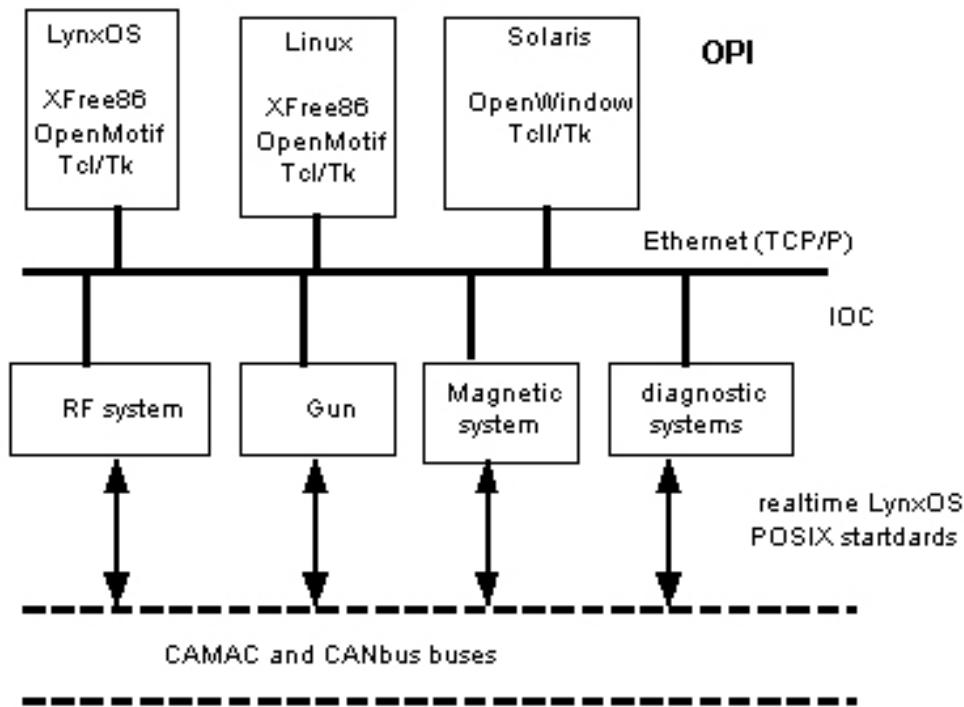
LynxOS

XFree86
OpenMotif
Tcl/Tk

Linux

XFree86
OpenMotif
Tcl/Tk

Solaris

OpenWindow
Tcll/Tk

OPI

Ethernet (TCP/P)

IOC

RF system

Gun

Magnetic system

diagnostic systems

realtime LynxOS
POSIX startdards

CAMAC and CANbus buses